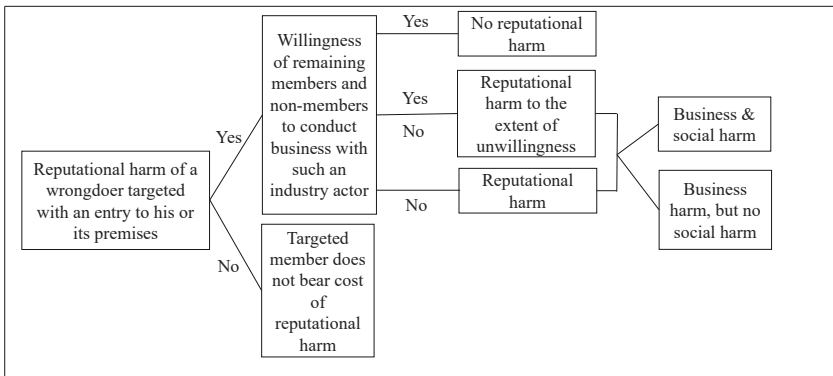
Reputational harm of a wrongdoer targeted with an entry to his or its premises

Yes

No

Willingness of remaining members and non-members to conduct business with such an industry actor

Targeted member does not bear cost of reputational harm

Yes

Yes

No

No

No reputational harm

Reputational harm to the extent of unwillingness

Reputational harm

Business & social harm

Business harm, but no social harm